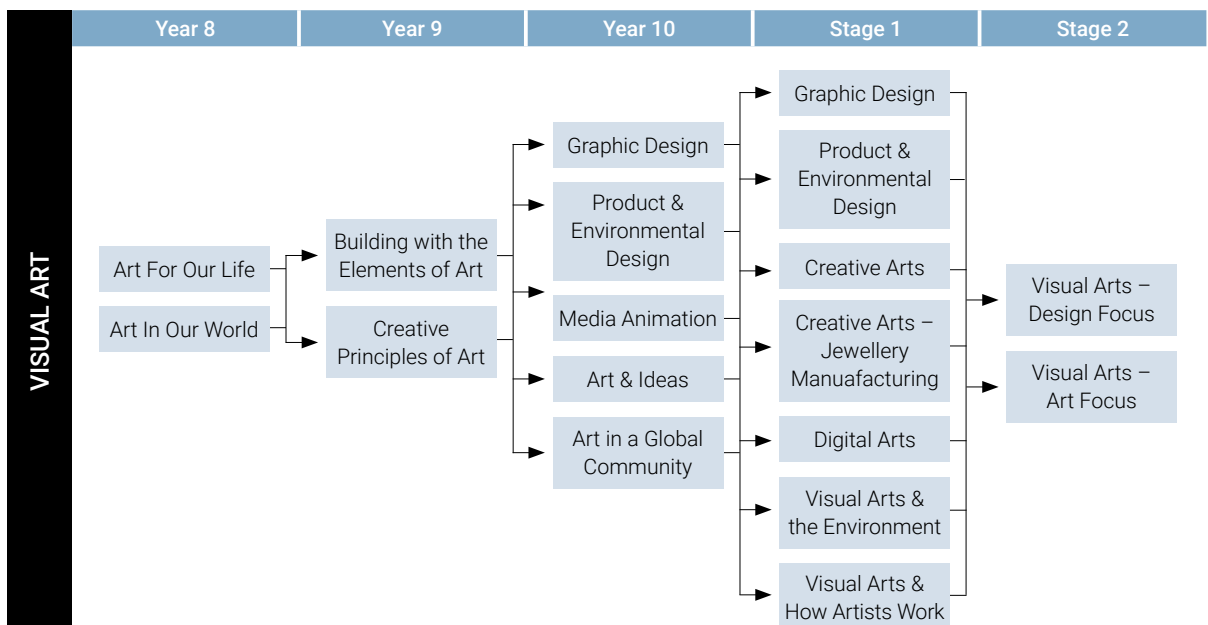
VISUAL ART

Year 8

Art For Our Life

Art In Our World

Year 9

Building with the Elements of Art

Creative Principles of Art

Year 10

Graphic Design

Product & Environmental Design

Media Animation

Art & Ideas

Art in a Global Community

Stage 1

Graphic Design

Product & Environmental Design

Creative Arts

Creative Arts – Jewellery Manuafacturing

Digital Arts

Visual Arts & the Environment

Visual Arts & How Artists Work

Stage 2

Visual Arts – Design Focus

Visual Arts – Art Focus